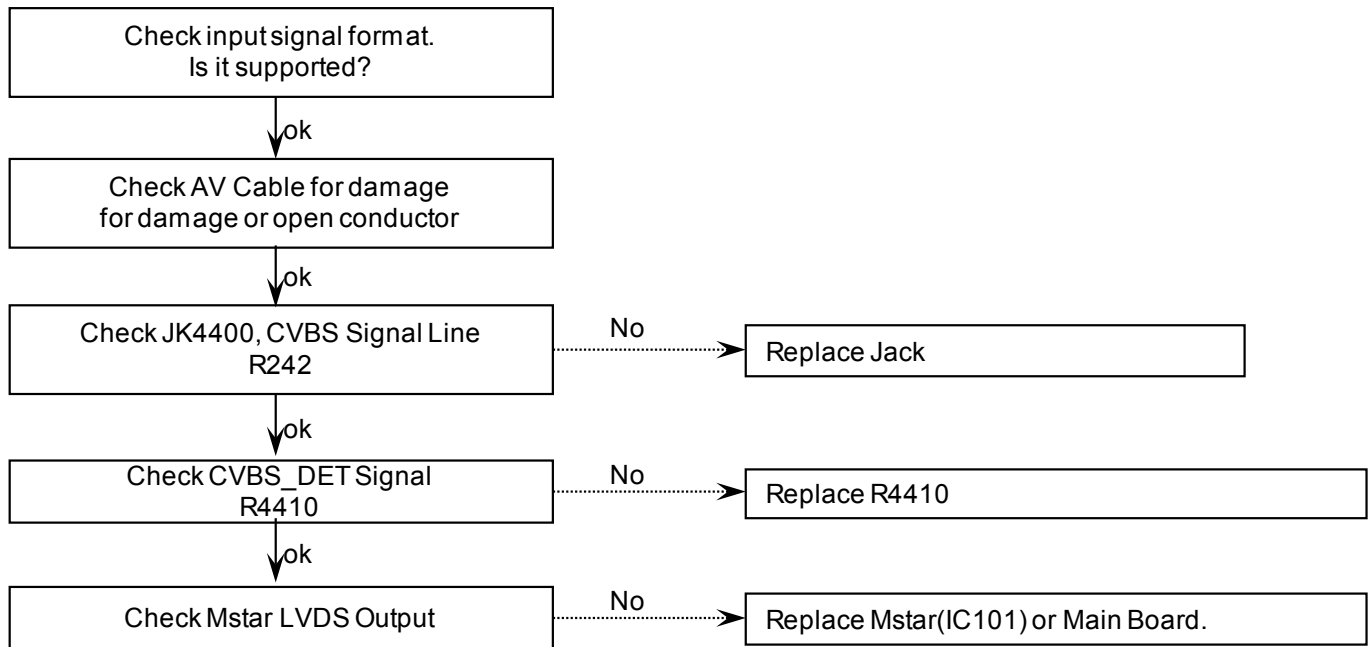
Check input signal format.
Is it supported?

ok

Check AV Cable for damage
for damage or open conductor

ok

Check JK4400, CVBS Signal Line
R242

No

Replace Jack

ok

Check CVBS_DET Signal
R4410

No

Replace R4410

ok

Check Mstar LVDS Output

No

Replace Mstar(IC101) or Main Board.